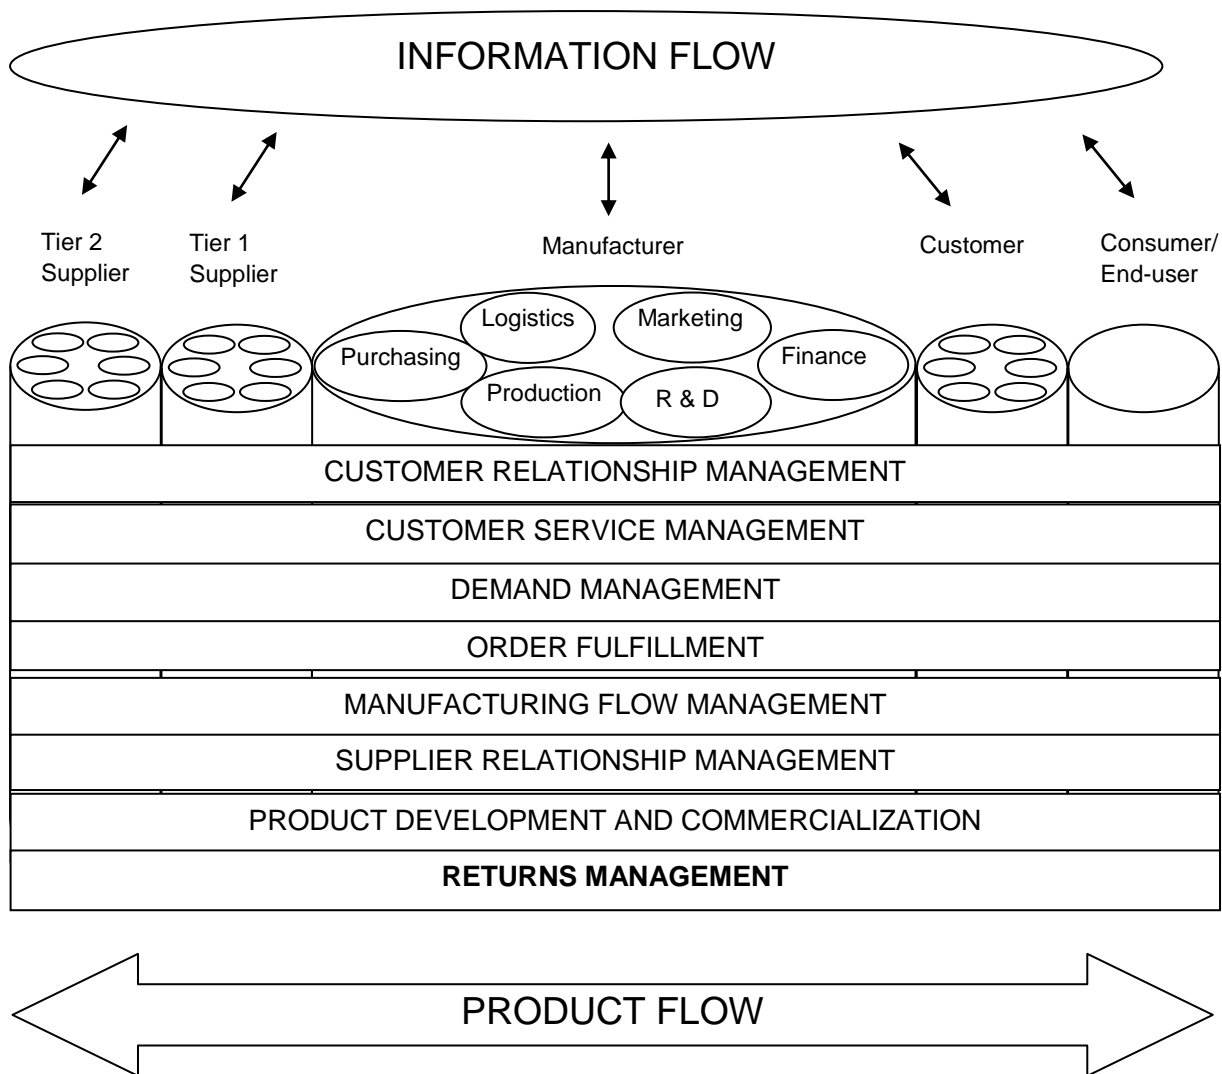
INFORMATION FLOW

Tier 2 Supplier

Tier 1 Supplier

Manufacturer

Customer

Consumer/ End-user

Logistics

Marketing

Purchasing

Finance

Production

R & D

CUSTOMER RELATIONSHIP MANAGEMENT

CUSTOMER SERVICE MANAGEMENT

DEMAND MANAGEMENT

ORDER FULFILLMENT

MANUFACTURING FLOW MANAGEMENT

SUPPLIER RELATIONSHIP MANAGEMENT

PRODUCT DEVELOPMENT AND COMMERCIALIZATION

RETURNS MANAGEMENT

PRODUCT FLOW